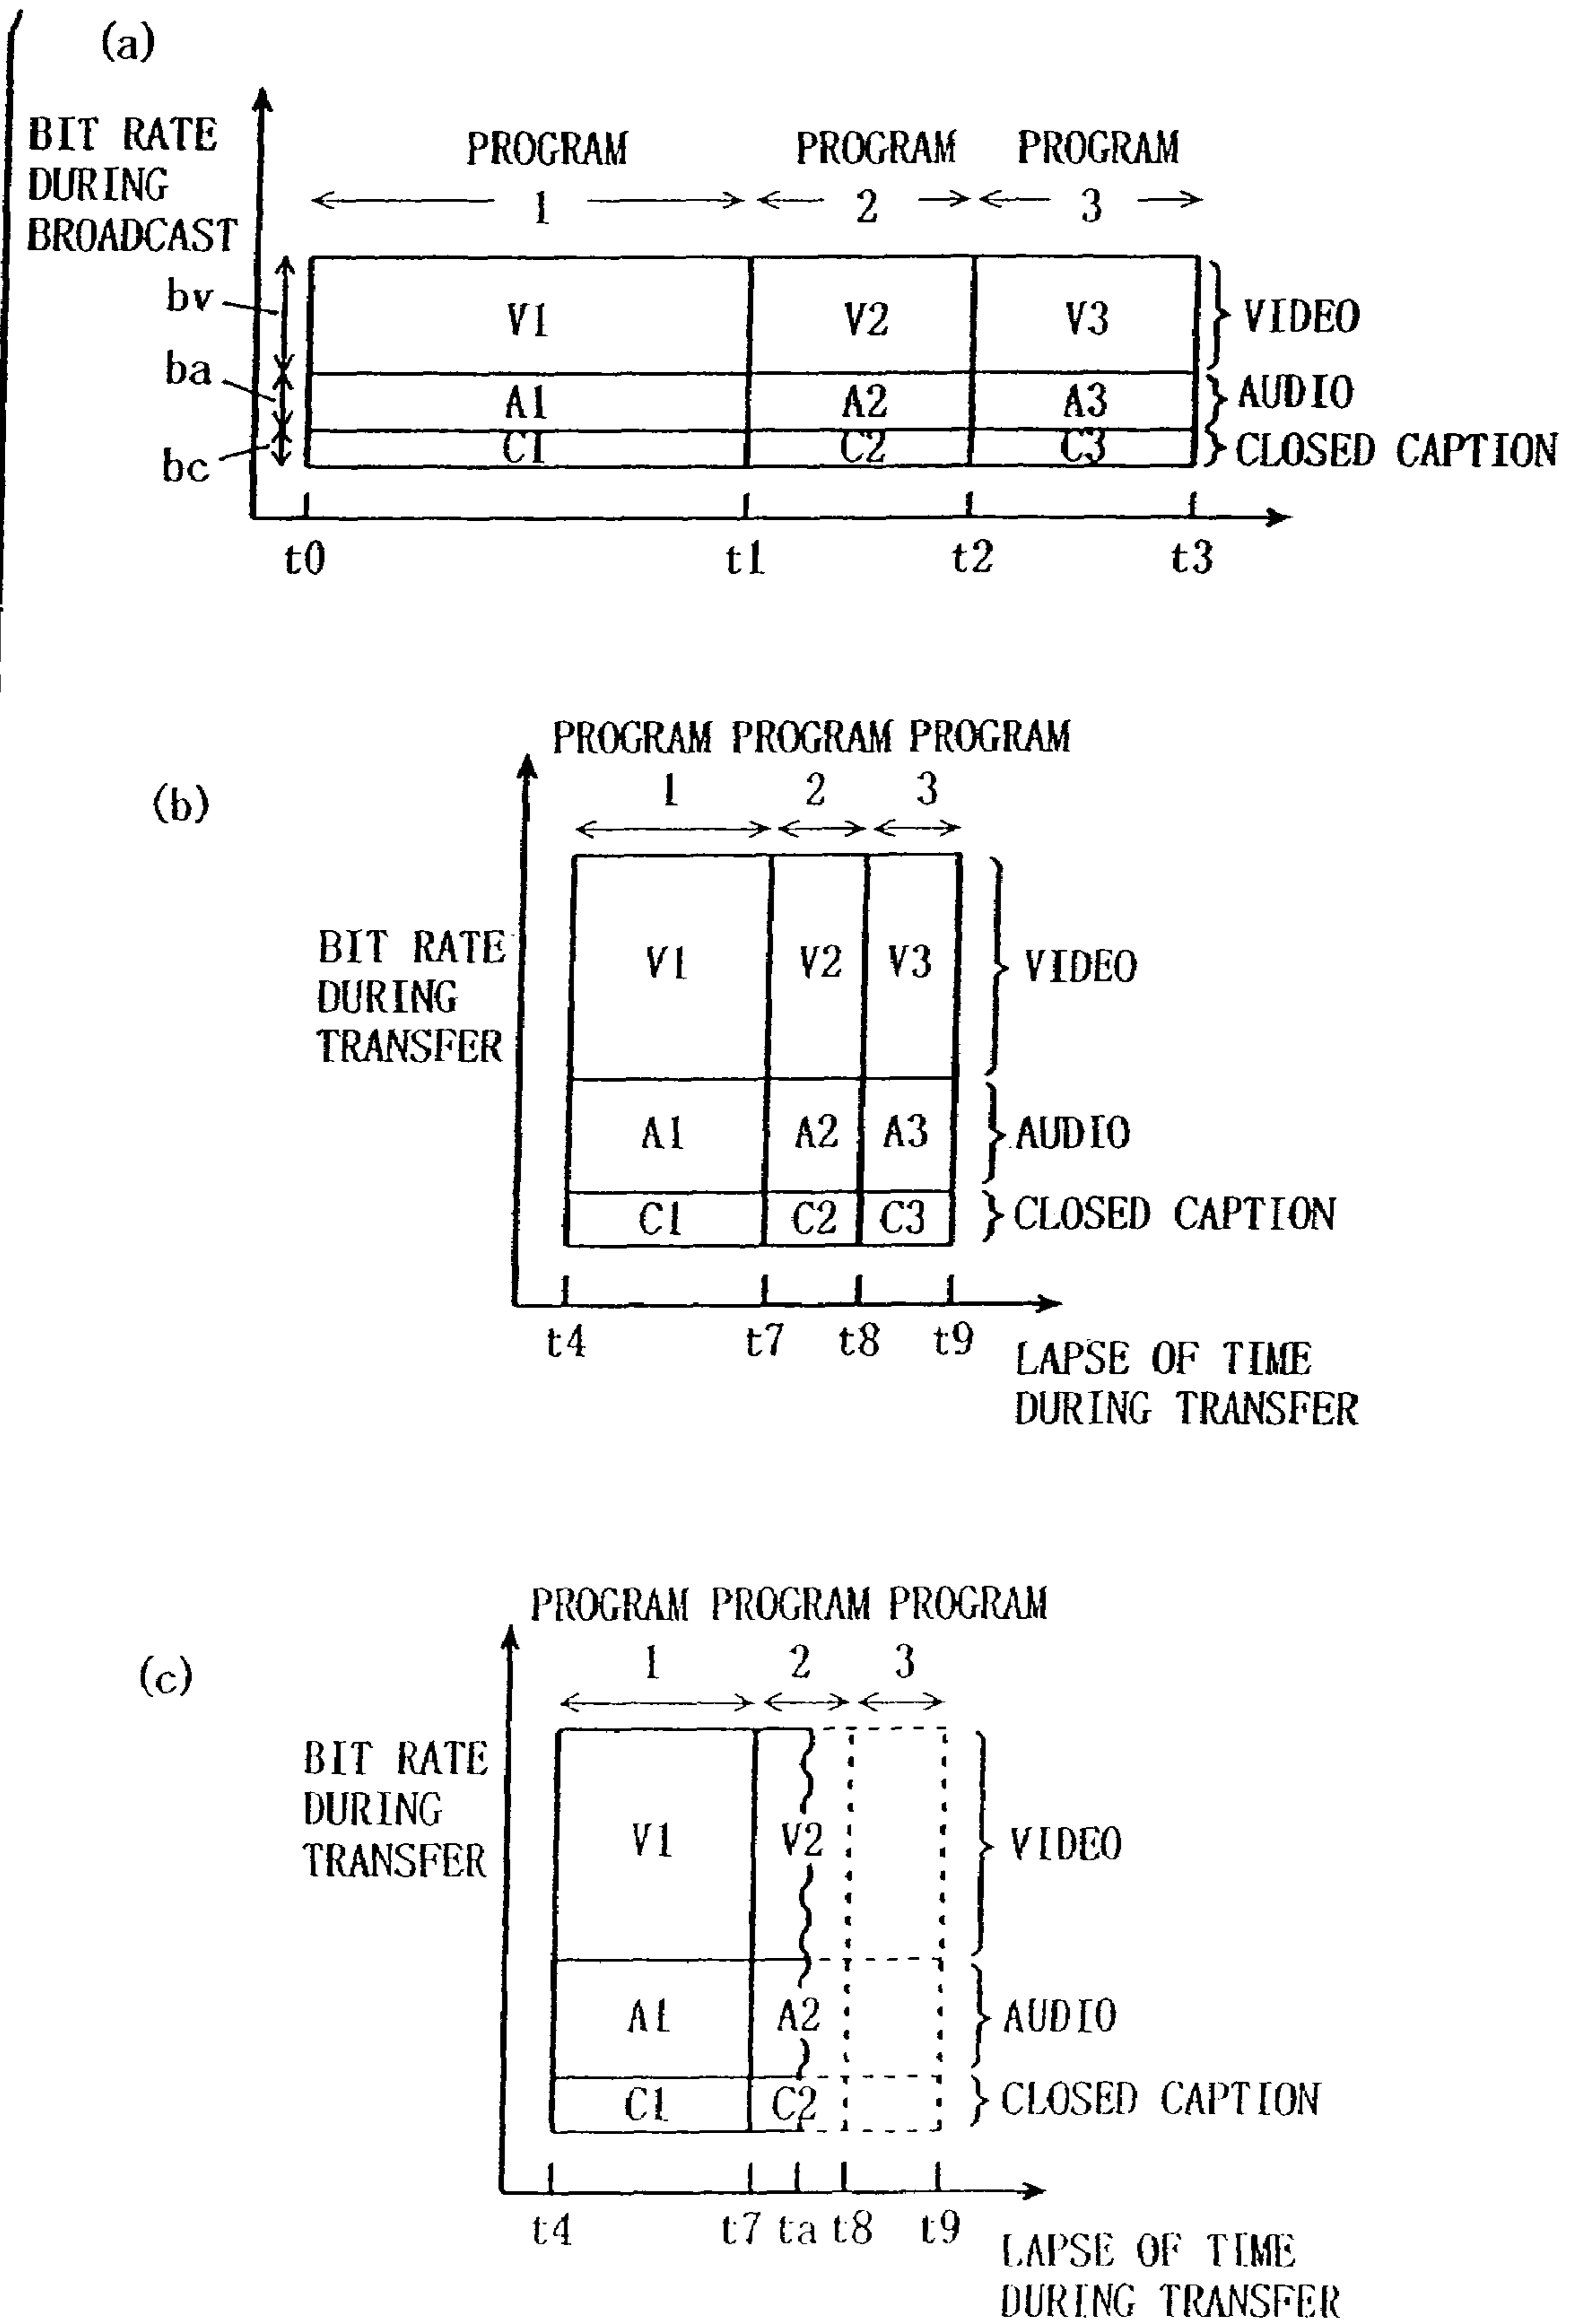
(a)

BIT RATE DURING BROADCAST

PROGRAM 1

PROGRAM 2

PROGRAM 3

bv

ba

bc

V1

V2

V3

VIDEO

A1

A2

A3

AUDIO

C1

C2

C3

CLOSED CAPTION

t0

t1

t2

t3

(b)

PROGRAM PROGRAM PROGRAM

1 2 3

BIT RATE DURING TRANSFER

V1

V2

V3

VIDEO

A1

A2

A3

AUDIO

C1

C2

C3

CLOSED CAPTION

t4

t7

t8

t9

LAPSE OF TIME DURING TRANSFER

(c)

PROGRAM PROGRAM PROGRAM

1 2 3

BIT RATE DURING TRANSFER

V1

V2

VIDEO

A1

A2

AUDIO

C1

C2

CLOSED CAPTION

t4

t7

ta

t8

t9

LAPSE OF TIME DURING TRANSFER